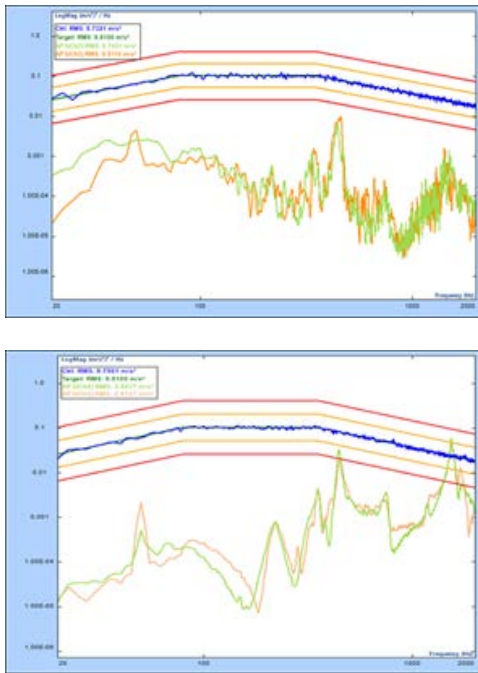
LogMag (m/s²)² / Hz
Ctrl: RMS: 9.7331 m/s²
Target: RMS: 9.8100 m/s²
SP3(X)(X): RMS: 9.7551 m/s²
SP3(X)(X): RMS: 9.5119 m/s²

1.0
0.1
0.01
0.001
1.00E-04
1.00E-05
1.00E-06

20
100
1000
2000
Frequency (Hz)

LogMag (m/s²)² / Hz
Ctrl: RMS: 9.7551 m/s²
Target: RMS: 9.8100 m/s²
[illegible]
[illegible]

1.0
0.1
0.01
0.001
1.00E-04
1.00E-05
1.00E-06

20
100
1000
2000
Frequency (Hz)